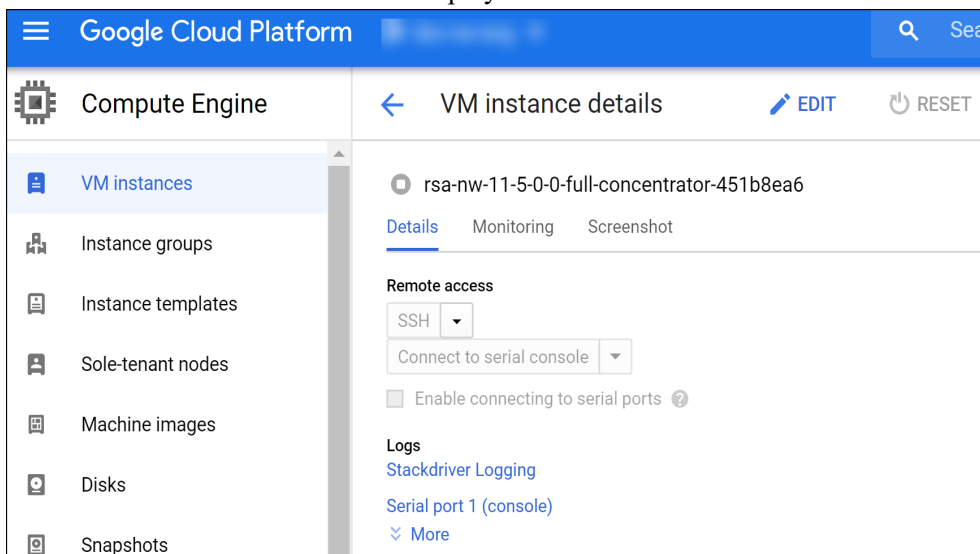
Google Cloud Platform

Sea

Compute Engine

VM instance details

EDIT

RESET

VM instances

Instance groups

Instance templates

Sole-tenant nodes

Machine images

Disks

Snapshots

rsa-nw-11-5-0-0-full-concentrator-451b8ea6

Details Monitoring Screenshot

Remote access

SSH

Connect to serial console

Enable connecting to serial ports

Logs

Stackdriver Logging

Serial port 1 (console)

More